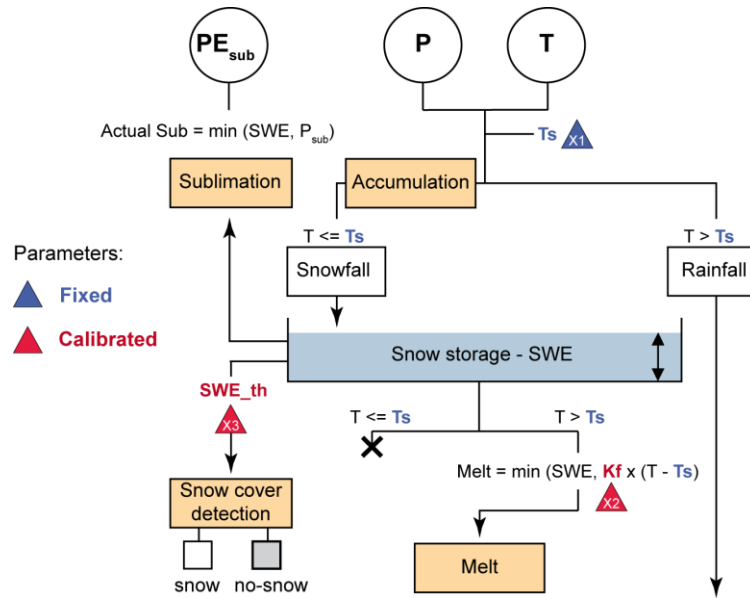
$PE_{sub}$

P

T

Actual Sub = min (SWE, $P_{sub}$)

Ts

X1

Sublimation

Accumulation

T <= Ts

T > Ts

Parameters:

Fixed

Calibrated

Snowfall

Rainfall

Snow storage - SWE

SWE_th

X3

T <= Ts

T > Ts

Melt = min (SWE, Kf x (T - Ts)

X2

Snow cover detection

snow

no-snow

Melt